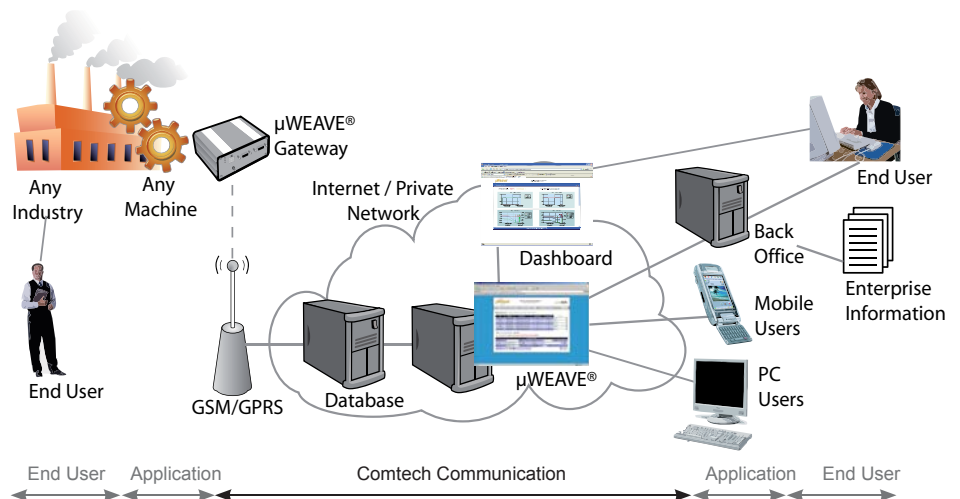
Any Industry

Any Machine

μWEAVE® Gateway

Internet / Private Network

Dashboard

End User

Back Office

Enterprise Information

Mobile Users

PC Users

μWEAVE®

Database

GSM/GPRS

End User

End User  Application  Comtech Communication  Application  End User